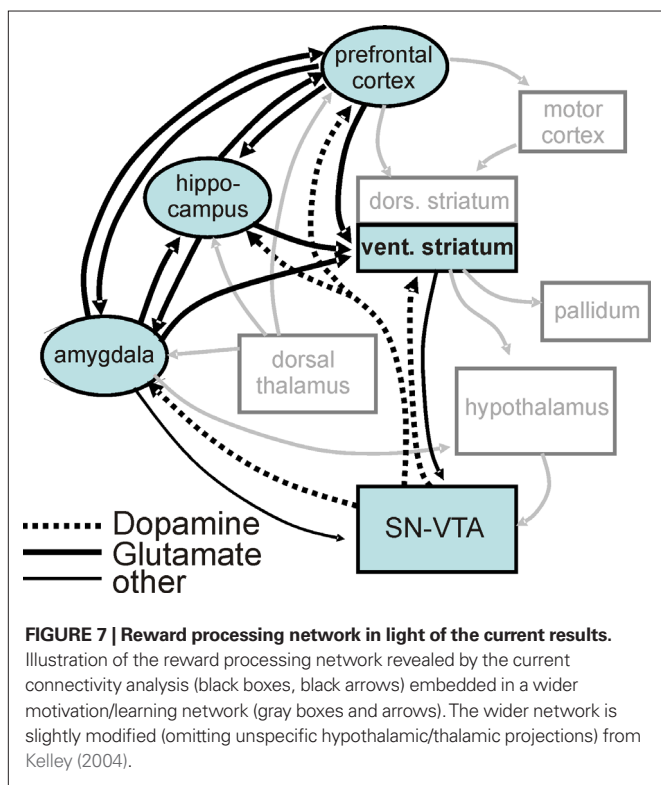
prefrontal cortex

motor cortex

hippocampus

dors. striatum

vent. striatum

pallidum

amygdala

dorsal thalamus

hypothalamus

Dopamine
Glutamate
other

SN-VTA

**FIGURE 7 | Reward processing network in light of the current results.** Illustration of the reward processing network revealed by the current connectivity analysis (black boxes, black arrows) embedded in a wider motivation/learning network (gray boxes and arrows). The wider network is slightly modified (omitting unspecific hypothalamic/thalamic projections) from Kelley (2004).